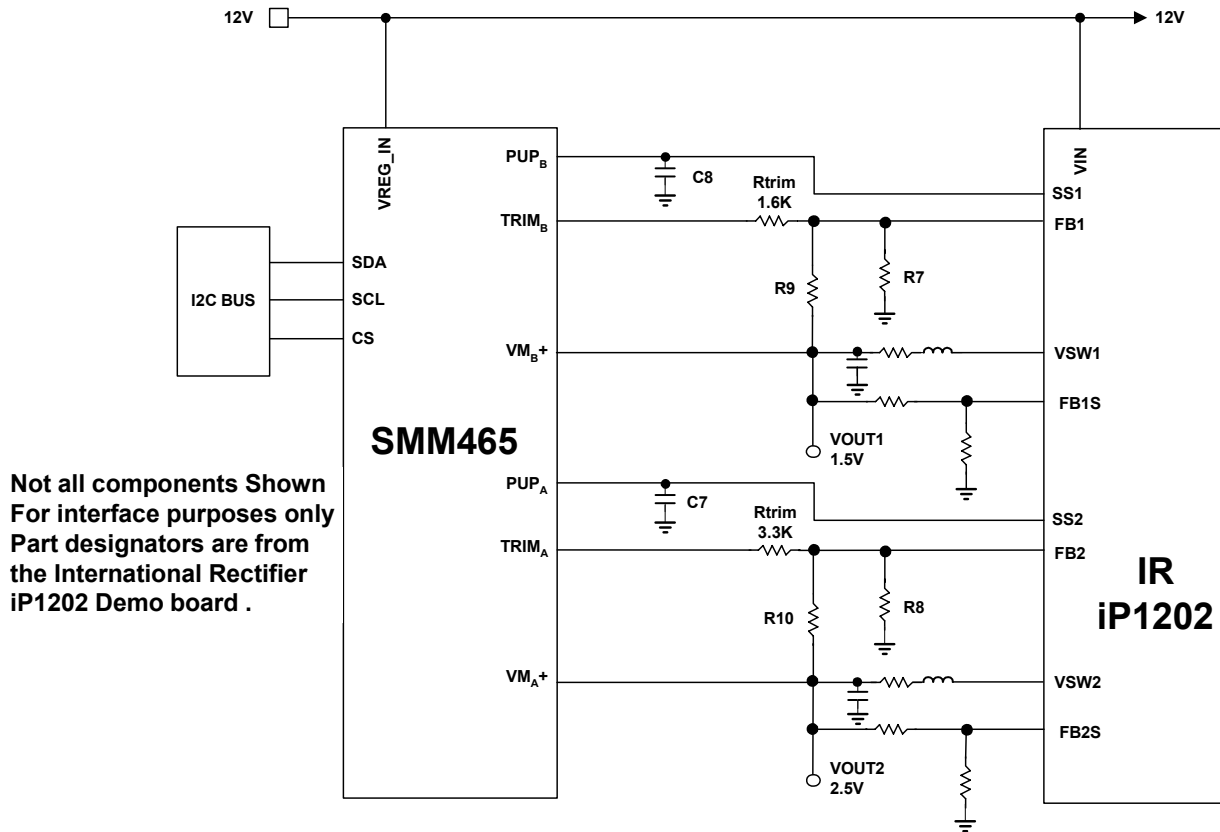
12V

12V

VREG_IN

PUP$_B$

C8

Rtrim
1.6K

TRIM$_B$

SDA

I2C BUS

SCL

CS

R9

R7

VM$_B$+

SMM465

VOUT1
1.5V

Not all components Shown
For interface purposes only
Part designators are from
the International Rectifier
iP1202 Demo board .

PUP$_A$

C7

Rtrim
3.3K

TRIM$_A$

R10

R8

VM$_A$+

VOUT2
2.5V

VIN

SS1

FB1

VSW1

FB1S

SS2

FB2

IR
iP1202

VSW2

FB2S